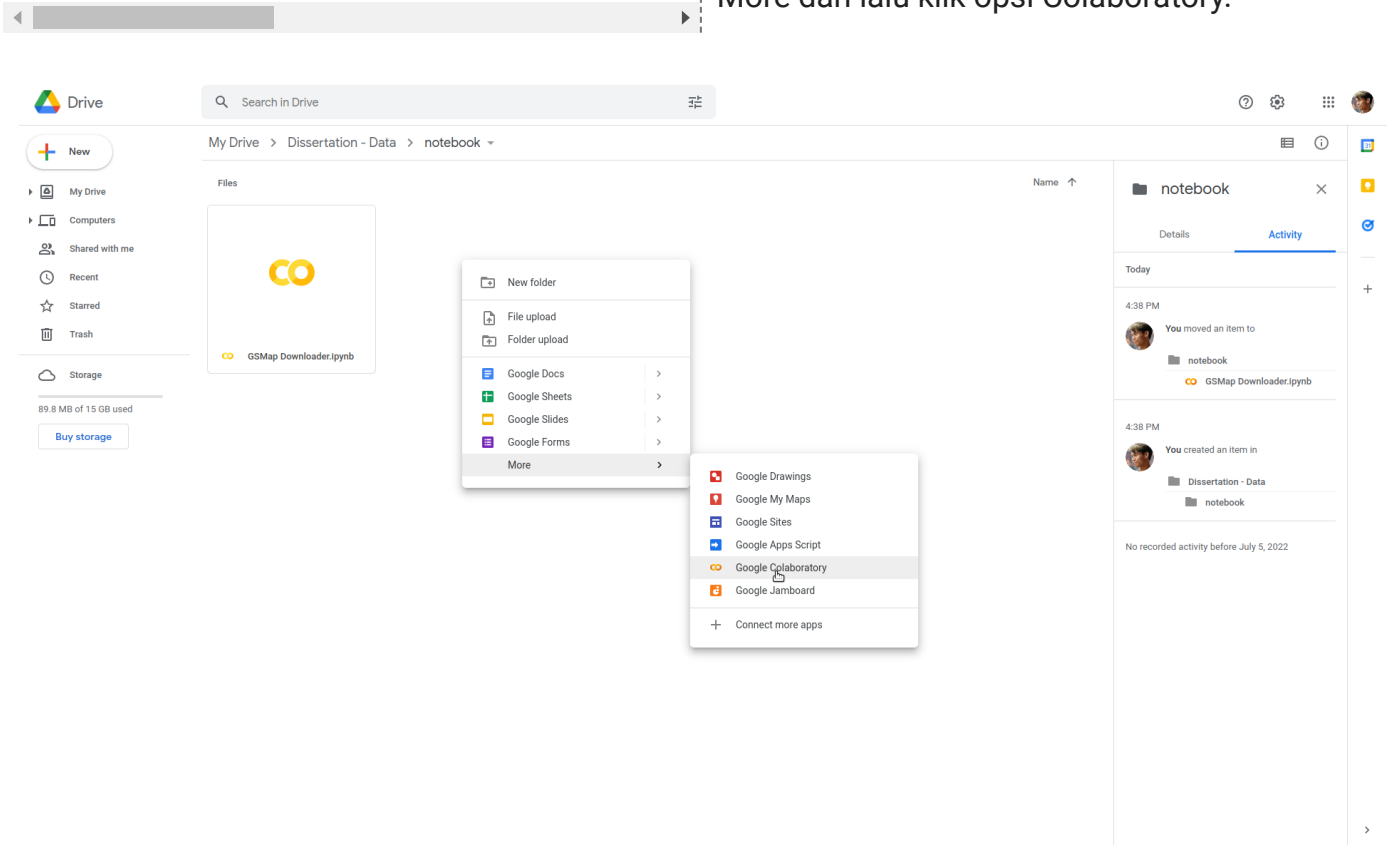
More dan lalu klik opsi Colaboratory.

Drive

Search in Drive

New

My Drive

Computers

Shared with me

Recent

Starred

Trash

Storage

89.8 MB of 15 GB used

Buy storage

My Drive > Dissertation - Data > notebook

Files

Name

CO

GSMap Downloader.ipynb

New folder

File upload

Folder upload

Google Docs

Google Sheets

Google Slides

Google Forms

More

Google Drawings

Google My Maps

Google Sites

Google Apps Script

Google Colaboratory

Google Jamboard

Connect more apps

notebook

Details

Activity

Today

4:38 PM

You moved an item to

notebook

GSMap Downloader.ipynb

4:38 PM

You created an item in

Dissertation - Data

notebook

No recorded activity before July 5, 2022